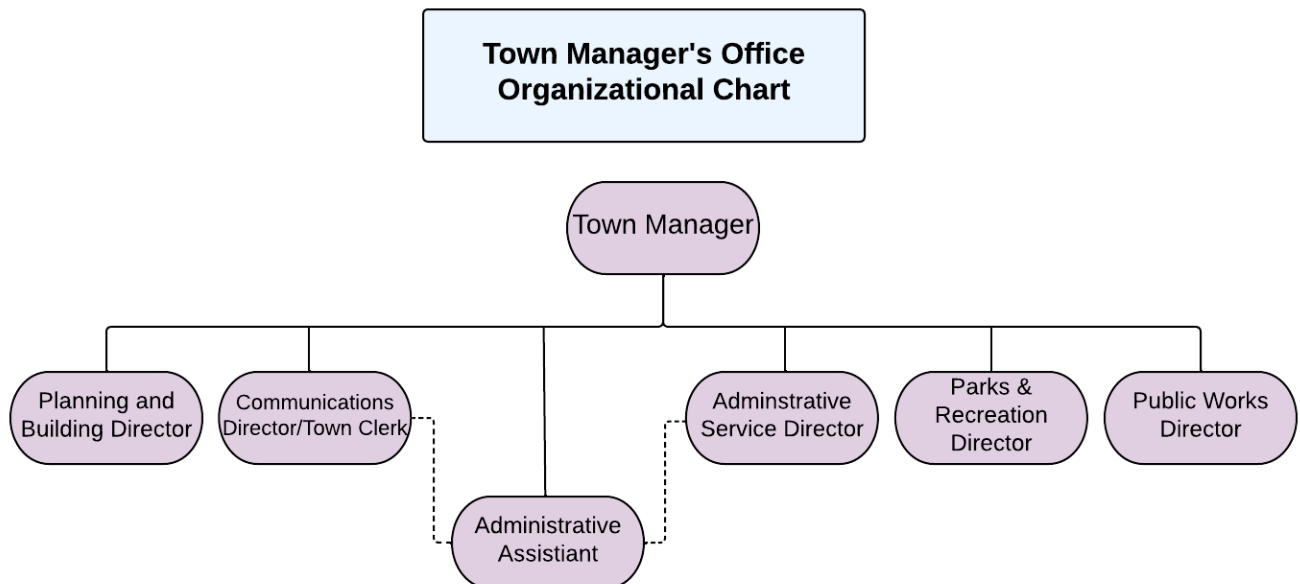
Town Manager's Office Organizational Chart

Town Manager

Planning and Building Director

Communications Director/Town Clerk

Adminstrative Service Director

Parks & Recreation Director

Public Works Director

Administrative Assistant